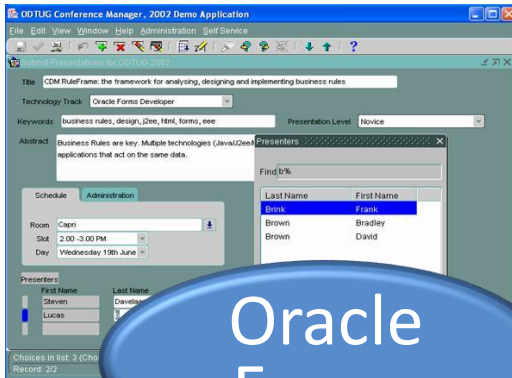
ODTUG Conference Manager, 2002 Demo Application

File Edit View Window Help Administration Self Service

Submit Presentations for ODTUG 2002

Title CDM RuleFrame: the framework for analysing, designing and implementing business rules

Technology Track Oracle Forms Developer

Keywords business rules, design, j2ee, html, forms, eee

Presentation Level Novice

Abstract Business Rules are key. Multiple technologies (Java/J2ee/ applications that act on the same data.

Presenters

Find b%

| Last Name | First Name |
|---|---|
| Brink | Frank |
| Brown | Bradley |
| Brown | David |

Schedule Administration

Room Capri

Slot 2.00 -3.00 PM

Day Wednesday 19th June

Presenters

First Name Last Name

Steven Davelaa

Lucas

Choices in list: 3 (Cho

Record: 2/2

Oracle

F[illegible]